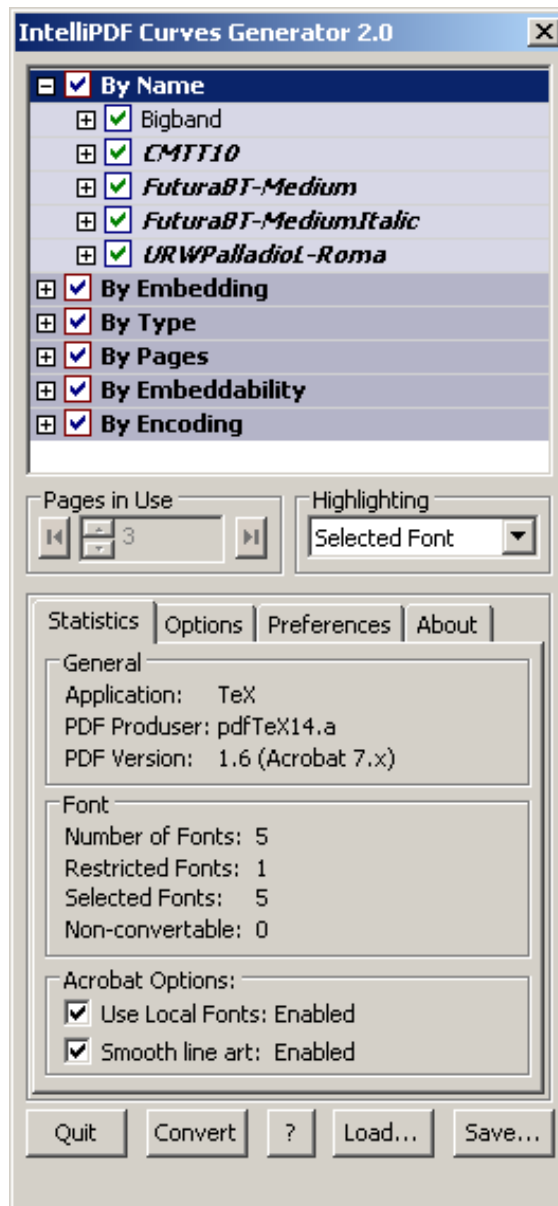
IntelliPDF Curves Generator 2.0

By Name
Bigband
CMTT10
FuturaBT-Medium
FuturaBT-MediumItalic
URWPalladioL-Roma
By Embedding
By Type
By Pages
By Embeddability
By Encoding

Pages in Use
3

Highlighting
Selected Font

Statistics
Options
Preferences
About

General
Application: TeX
PDF Produser: pdfTeX14.a
PDF Version: 1.6 (Acrobat 7.x)

Font
Number of Fonts: 5
Restricted Fonts: 1
Selected Fonts: 5
Non-convertable: 0

Acrobat Options:
Use Local Fonts: Enabled
Smooth line art: Enabled

Quit
Convert
?
Load...
Save...